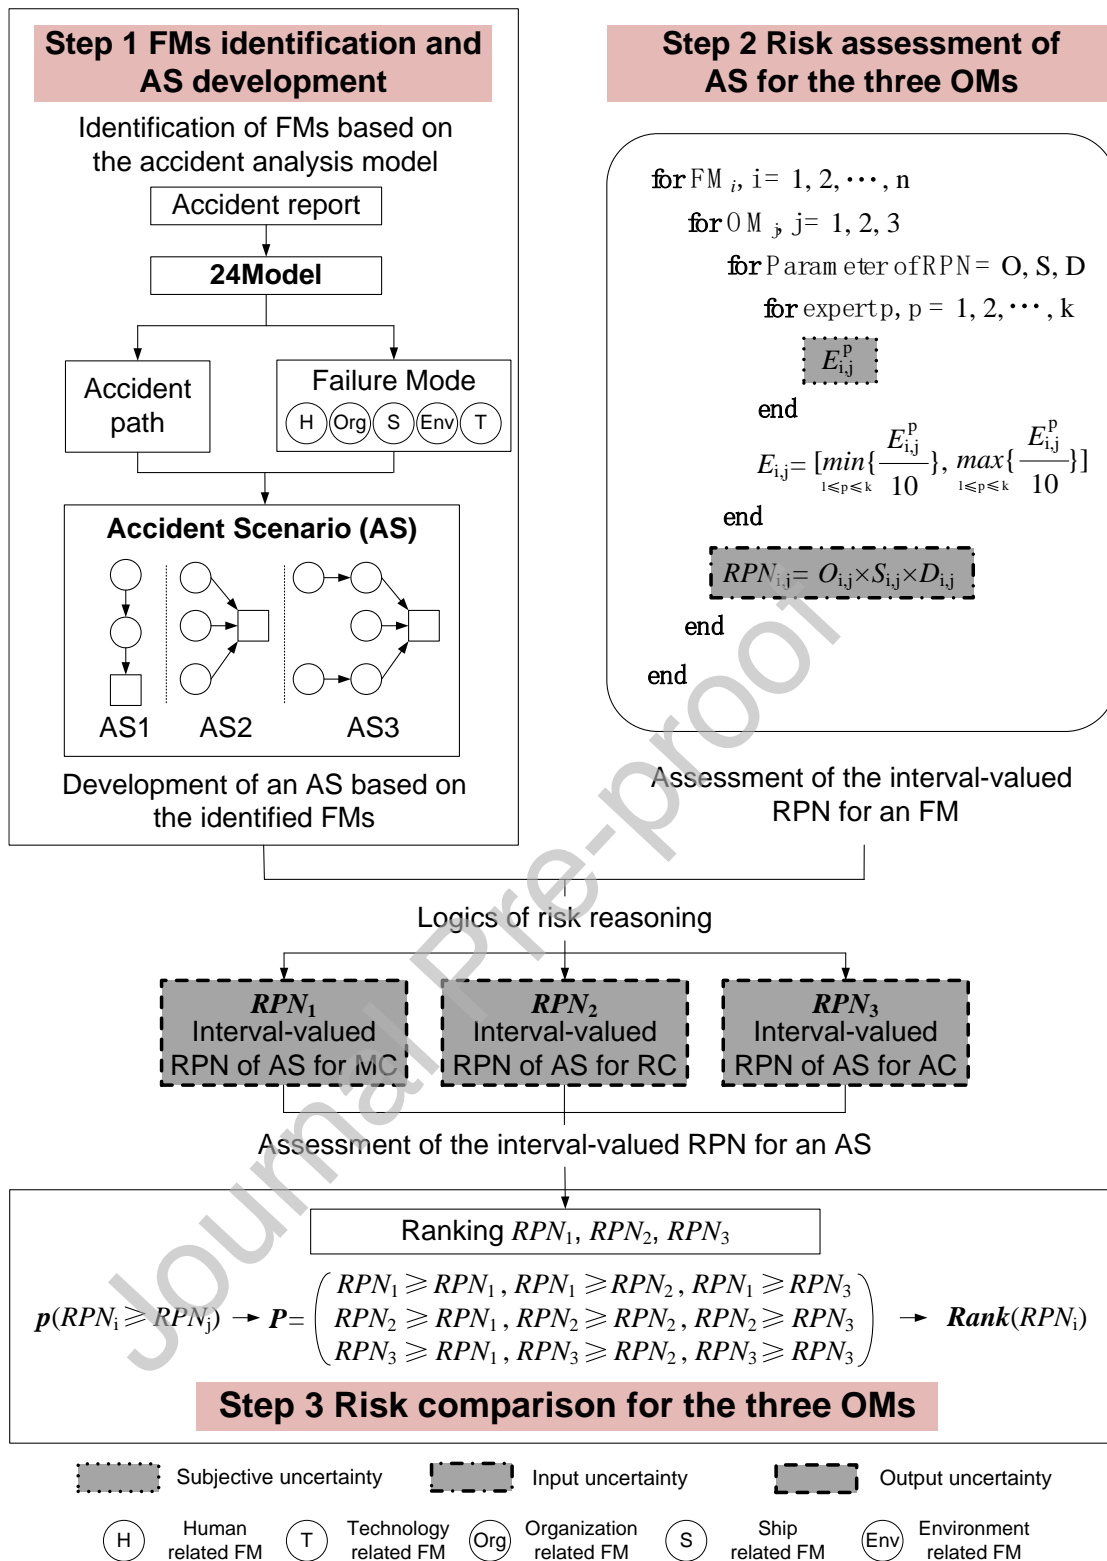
Step 1 FMs identification and AS development

Identification of FMs based on the accident analysis model

Accident report

24Model

Accident path

Failure Mode

H Org S Env T

Accident Scenario (AS)

AS1 AS2 AS3

Development of an AS based on the identified FMs

Step 2 Risk assessment of AS for the three OMs

for FM $_i$, i= 1, 2, ···, n

for OM $_j$, j= 1, 2, 3

for Parameter of RPN= O, S, D

for expert p, p = 1, 2, ···, k

$E_{i,j}^{p}$

end

$E_{i,j}= [\min_{1\leqslant p\leqslant k}\{\frac{E_{i,j}^{p}}{10}\}, \max_{1\leqslant p\leqslant k}\{\frac{E_{i,j}^{p}}{10}\}]$

end

$RPN_{i,j}= O_{i,j}\times S_{i,j}\times D_{i,j}$

end

end

Assessment of the interval-valued RPN for an FM

Logics of risk reasoning

$RPN_1$ Interval-valued RPN of AS for MC

$RPN_2$ Interval-valued RPN of AS for RC

$RPN_3$ Interval-valued RPN of AS for AC

Assessment of the interval-valued RPN for an AS

Ranking $RPN_1$, $RPN_2$, $RPN_3$

$p(RPN_i \geqslant RPN_j) \rightarrow P= \begin{pmatrix} RPN_1 \geqslant RPN_1, RPN_1 \geqslant RPN_2, RPN_1 \geqslant RPN_3 \\ RPN_2 \geqslant RPN_1, RPN_2 \geqslant RPN_2, RPN_2 \geqslant RPN_3 \\ RPN_3 \geqslant RPN_1, RPN_3 \geqslant RPN_2, RPN_3 \geqslant RPN_3 \end{pmatrix} \rightarrow Rank(RPN_i)$

Step 3 Risk comparison for the three OMs

Subjective uncertainty Input uncertainty Output uncertainty

H Human related FM T Technology related FM Org Organization related FM S Ship related FM Env Environment related FM

Journal Pre-proof